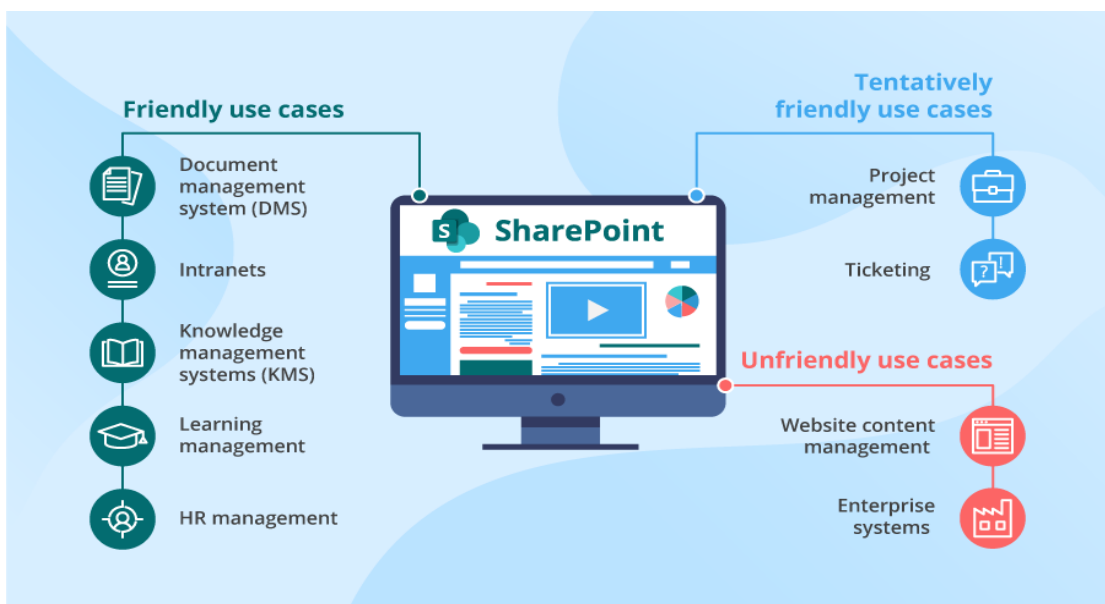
Friendly use cases

Document management system (DMS)

Intranets

Knowledge management systems (KMS)

Learning management

HR management

S SharePoint

Tentatively friendly use cases

Project management

Ticketing

Unfriendly use cases

Website content management

Enterprise systems